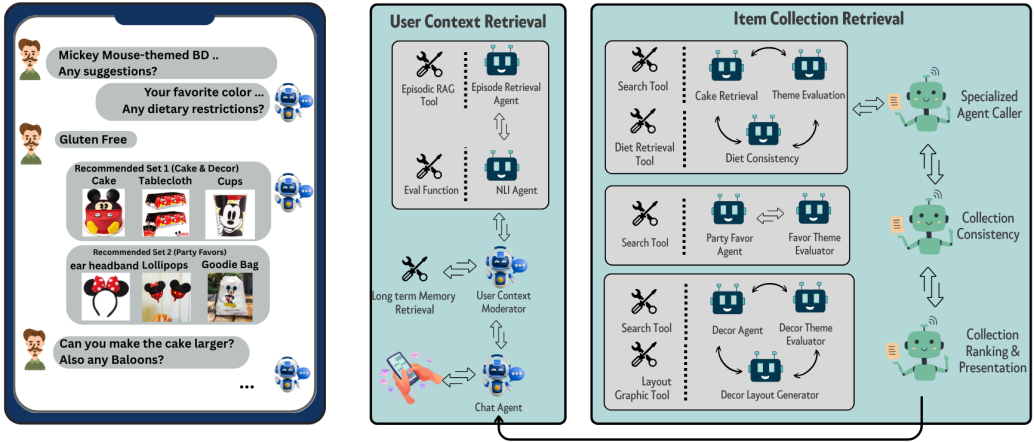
Mickey Mouse-themed BD .. Any suggestions?

Your favorite color ... Any dietary restrictions?

Gluten Free

Recommended Set 1 (Cake & Decor)
Cake
Tablecloth
Cups

Recommended Set 2 (Party Favors)
ear headband
Lollipops
Goodie Bag

Can you make the cake larger? Also any Baloons?

...

User Context Retrieval

Episodic RAG Tool
Episode Retrieval Agent
Eval Function
NLI Agent
Long term Memory Retrieval
User Context Moderator
Chat Agent

Item Collection Retrieval

Search Tool
Cake Retrieval
Theme Evaluation
Diet Retrieval Tool
Diet Consistency

Search Tool
Party Favor Agent
Favor Theme Evaluator

Search Tool
Decor Agent
Decor Theme Evaluator
Layout Graphic Tool
Decor Layout Generator

Specialized Agent Caller
Collection Consistency
Collection Ranking & Presentation